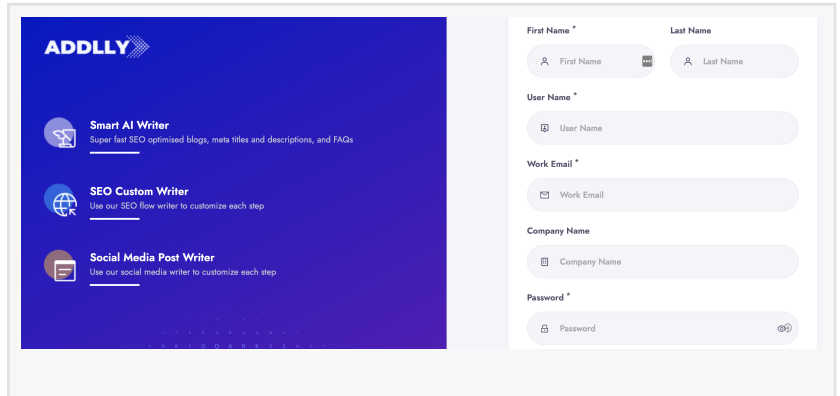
ADDLLY

Smart AI Writer
Super fast SEO optimised blogs, meta titles and descriptions, and FAQs

SEO Custom Writer
Use our SEO flow writer to customize each step

Social Media Post Writer
Use our social media writer to customize each step

First Name *
First Name

Last Name
Last Name

User Name *
User Name

Work Email *
Work Email

Company Name
Company Name

Password *
Password